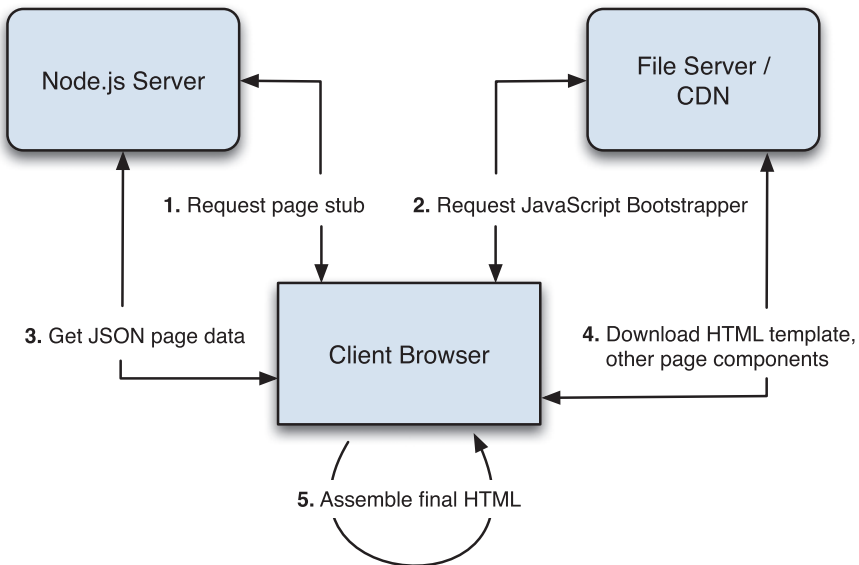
Node.js Server

File Server / CDN

1. Request page stub

2. Request JavaScript Bootstrapper

3. Get JSON page data

Client Browser

4. Download HTML template, other page components

5. Assemble final HTML